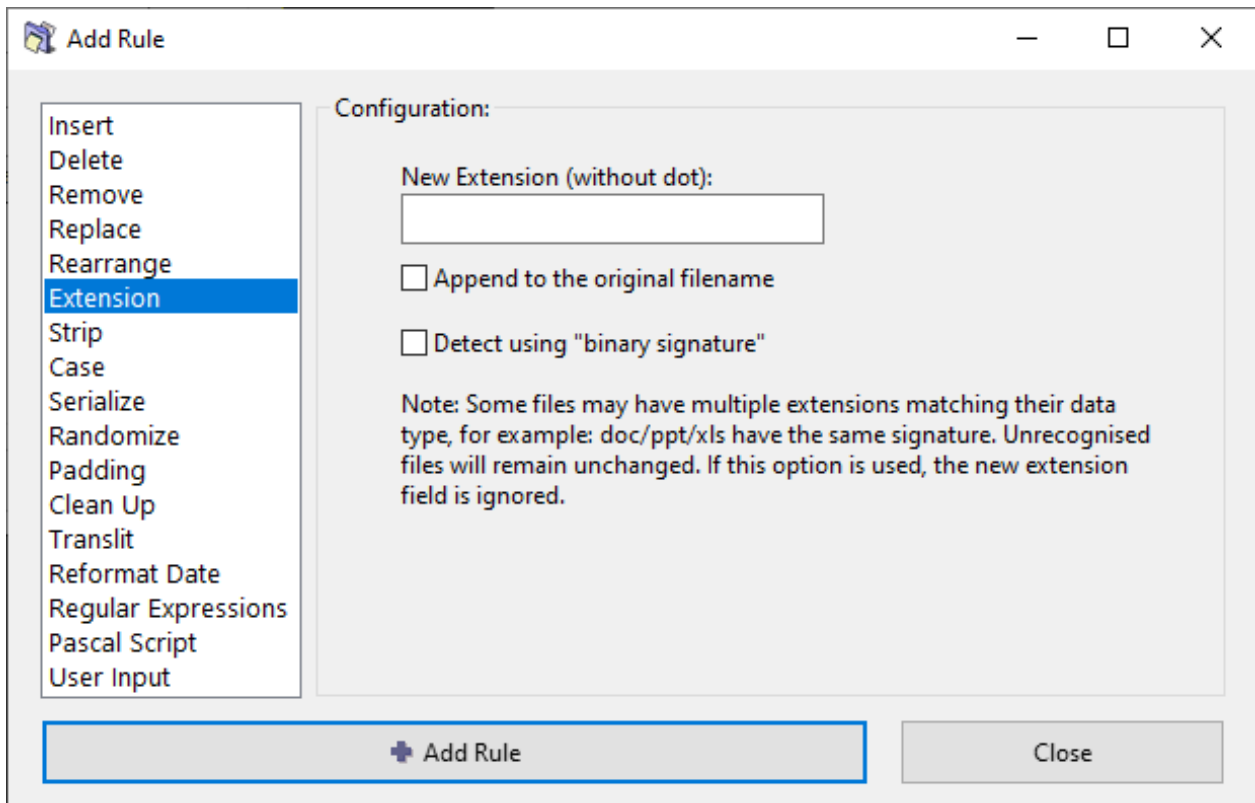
Add Rule

Insert
Delete
Remove
Replace
Rearrange
Extension
Strip
Case
Serialize
Randomize
Padding
Clean Up
Translit
Reformat Date
Regular Expressions
Pascal Script
User Input

Configuration:

New Extension (without dot):

Append to the original filename

Detect using "binary signature"

Note: Some files may have multiple extensions matching their data type, for example: doc/ppt/xls have the same signature. Unrecognised files will remain unchanged. If this option is used, the new extension field is ignored.

Add Rule

Close